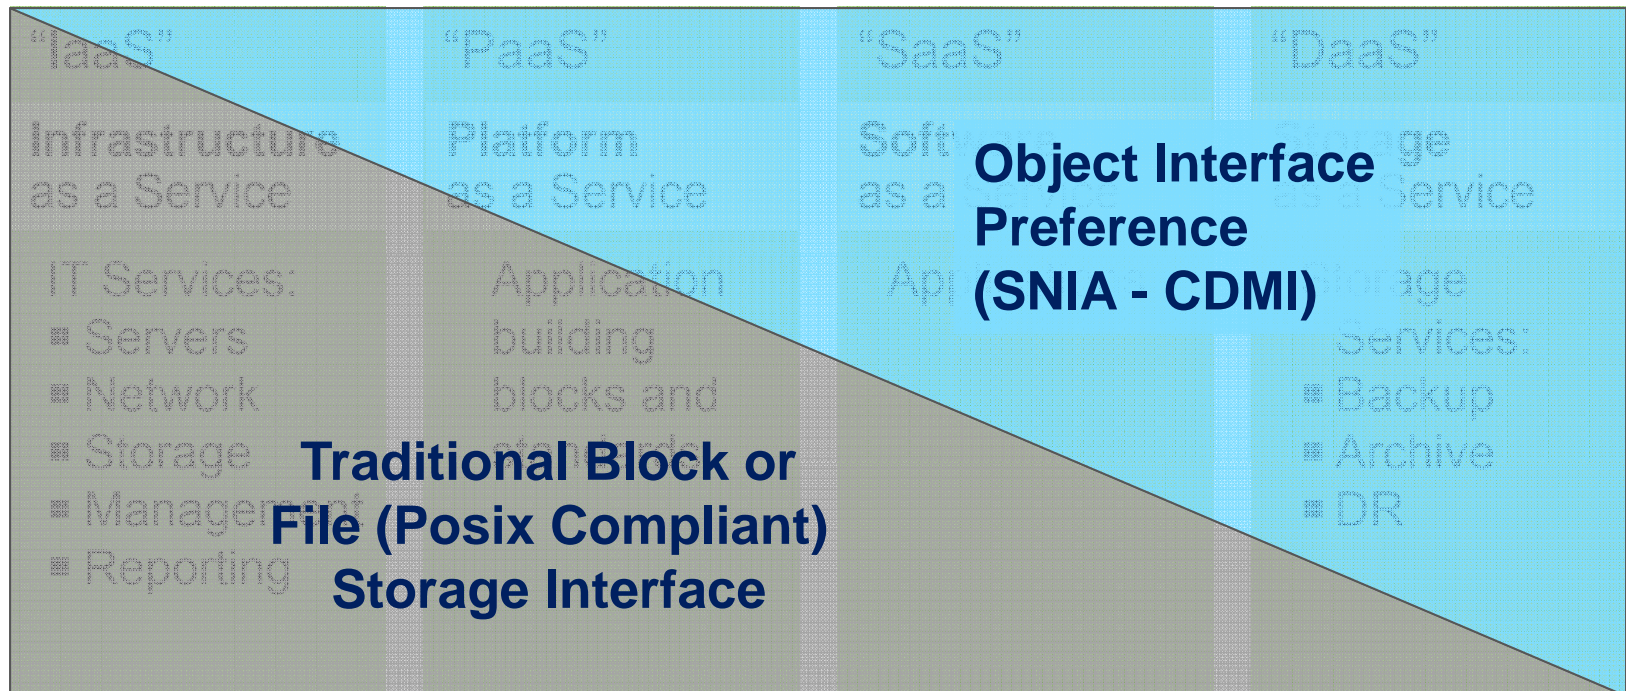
"IaaS"

Infrastructure as a Service

IT Services:
- Servers
- Network
- Storage
- Management
- Reporting

"PaaS"

Platform as a Service

Application building blocks and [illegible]

"SaaS"

Soft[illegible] as a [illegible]

Ap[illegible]

"DaaS"

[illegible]ge as a Service

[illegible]age Services:
- Backup
- Archive
- DR

Object Interface Preference (SNIA - CDMI)

Traditional Block or File (Posix Compliant) Storage Interface